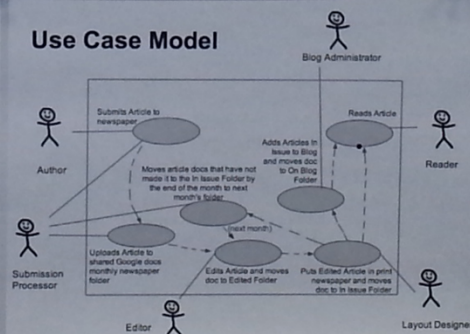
Use Case Model

Blog Administrator

Author

Reader

Submission Processor

Editor

Layout Designe

Submits Article to newspaper

Reads Article

Adds Articles in Issue to Blog and moves doc to On Blog Folder

Moves article docs that have not made it to the In Issue Folder by the end of the month to next month's folder

(next month)

Uploads Article to shared Google docs monthly newspaper folder

Edits Article and moves doc to Edited Folder

Puts Edited Article in print newspaper and moves doc to In Issue Folder